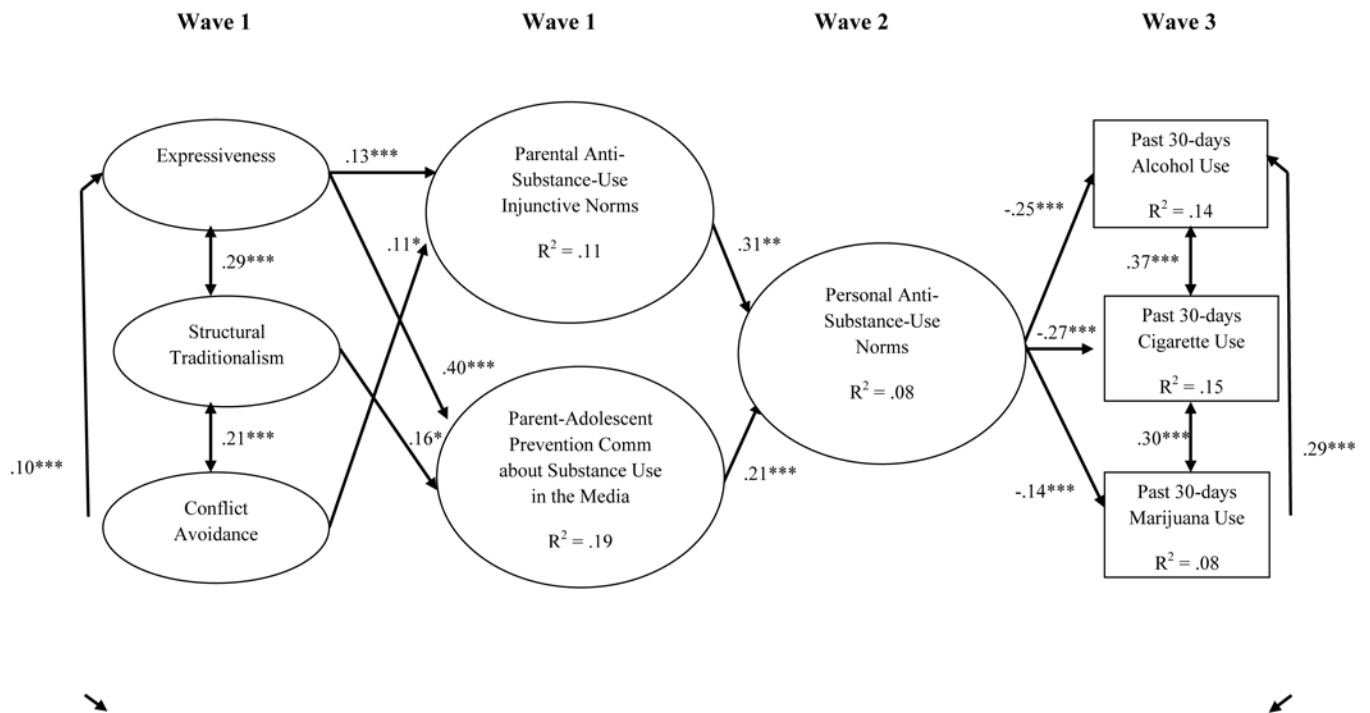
Wave 1

Wave 1

Wave 2

Wave 3

Expressiveness

.13***

Parental Anti-Substance-Use Injunctive Norms

$R^2$ = .11

.11*

.29***

Structural Traditionalism

.40***

.21***

.16*

Conflict Avoidance

Parent-Adolescent Prevention Comm about Substance Use in the Media

$R^2$ = .19

.31**

.21***

Personal Anti-Substance-Use Norms

$R^2$ = .08

-.25***

-.27***

-.14***

Past 30-days Alcohol Use

$R^2$ = .14

.37***

Past 30-days Cigarette Use

$R^2$ = .15

.30***

Past 30-days Marijuana Use

$R^2$ = .08

.10***

.29***